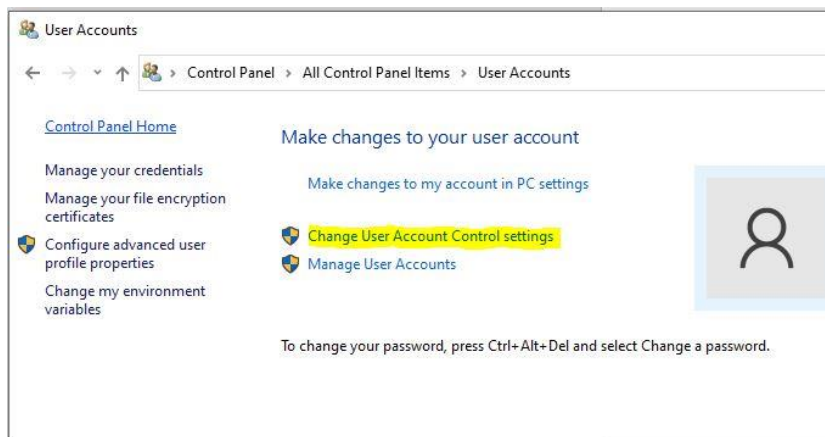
User Accounts

Control Panel > All Control Panel Items > User Accounts

Control Panel Home

Manage your credentials

Manage your file encryption certificates

Configure advanced user profile properties

Change my environment variables

Make changes to your user account

Make changes to my account in PC settings

Change User Account Control settings

Manage User Accounts

To change your password, press Ctrl+Alt+Del and select Change a password.